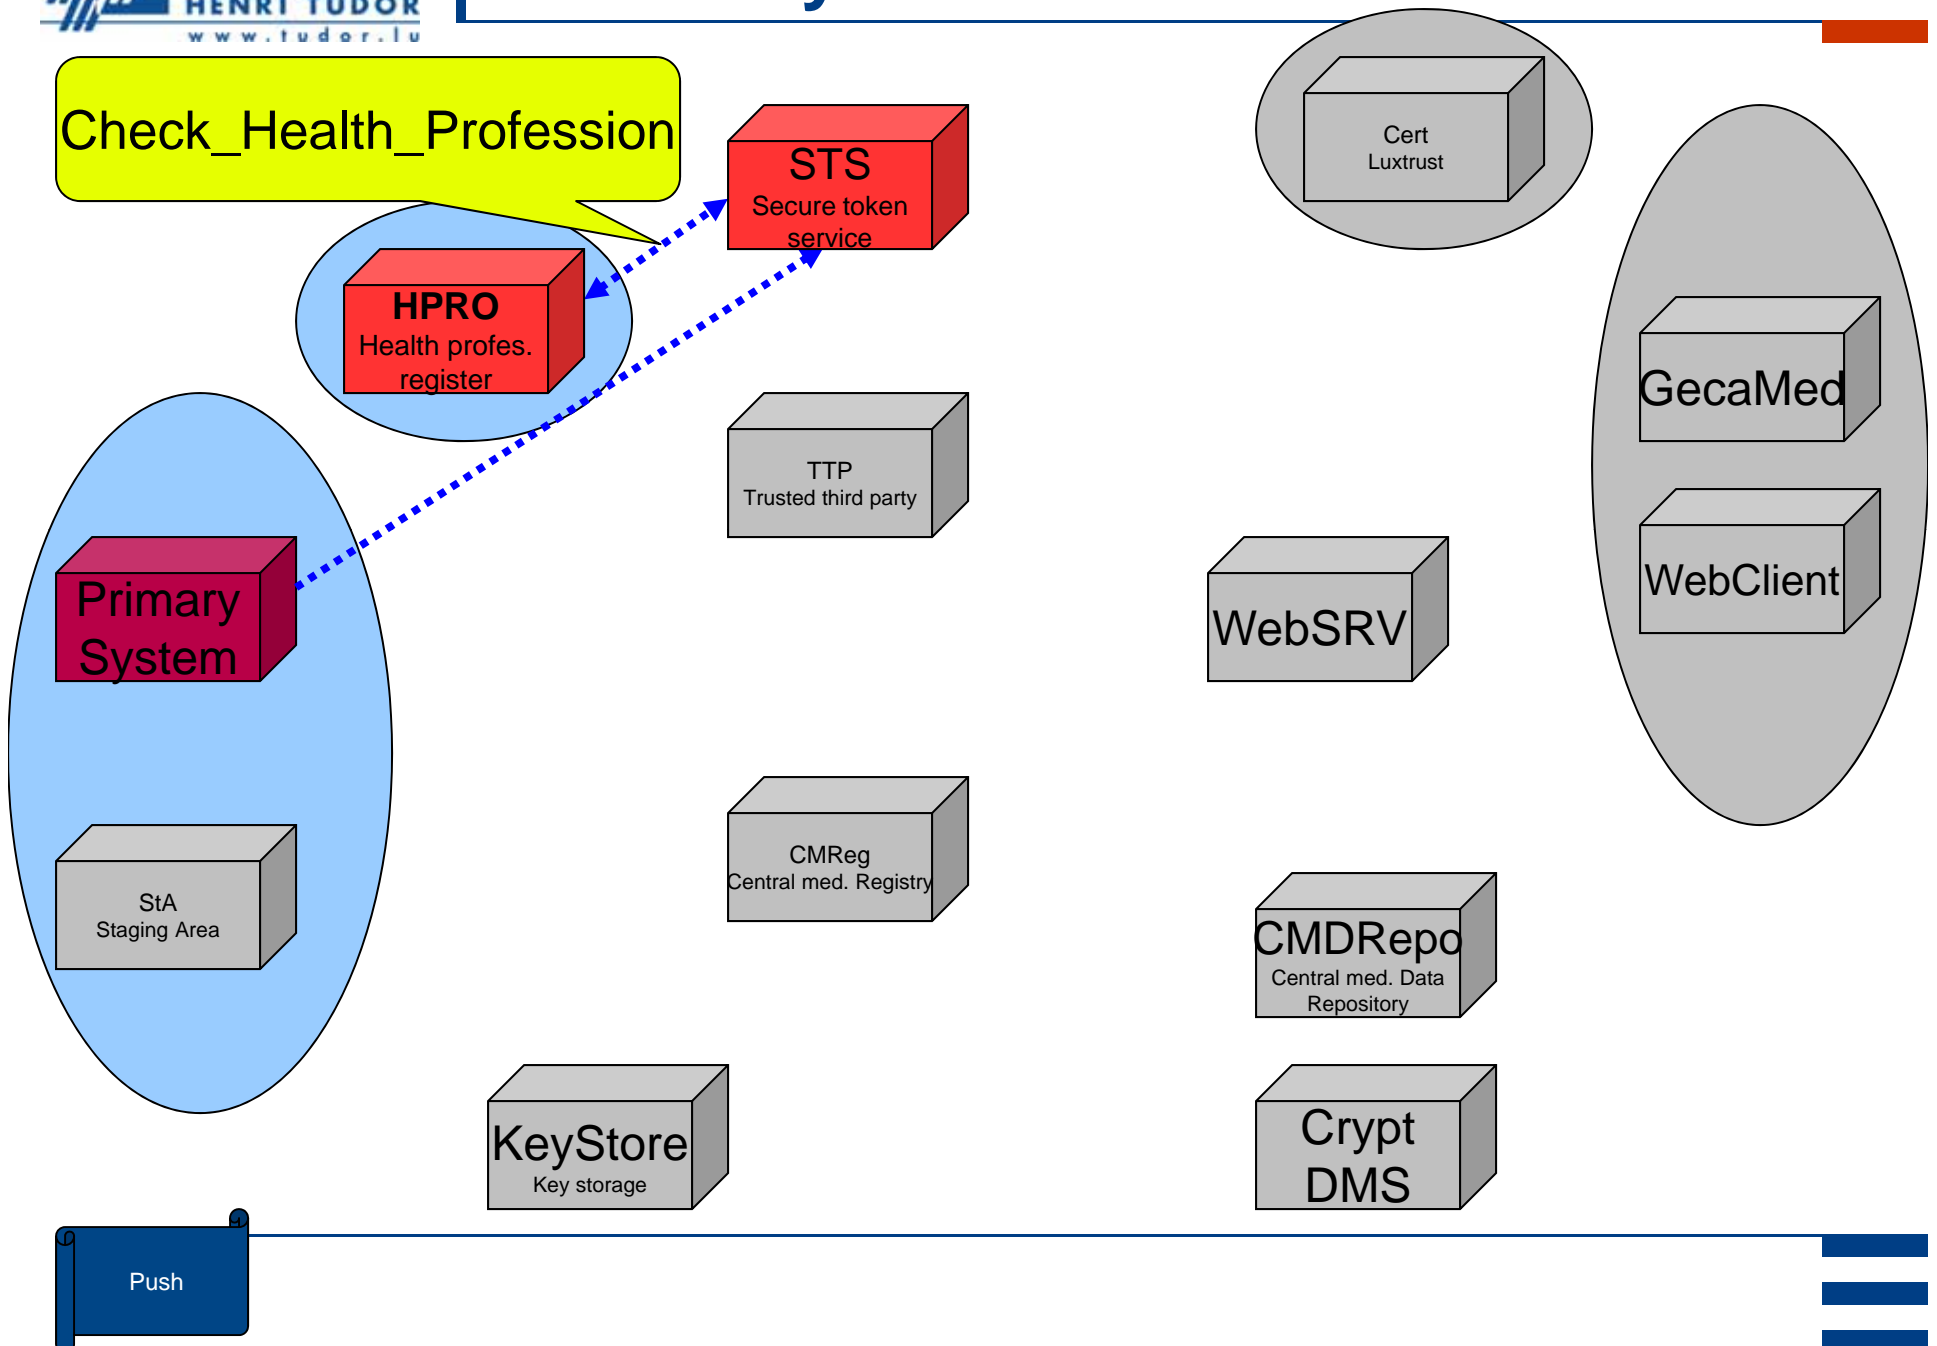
HENRI TUDOR
www.tudor.lu

Check_Health_Profession

STS
Secure token service

Cert
Luxtrust

HPRO
Health profes. register

TTP
Trusted third party

GecaMed

WebClient

Primary System

WebSRV

StA
Staging Area

CMReg
Central med. Registry

CMDRepo
Central med. Data Repository

KeyStore
Key storage

Crypt DMS

Push